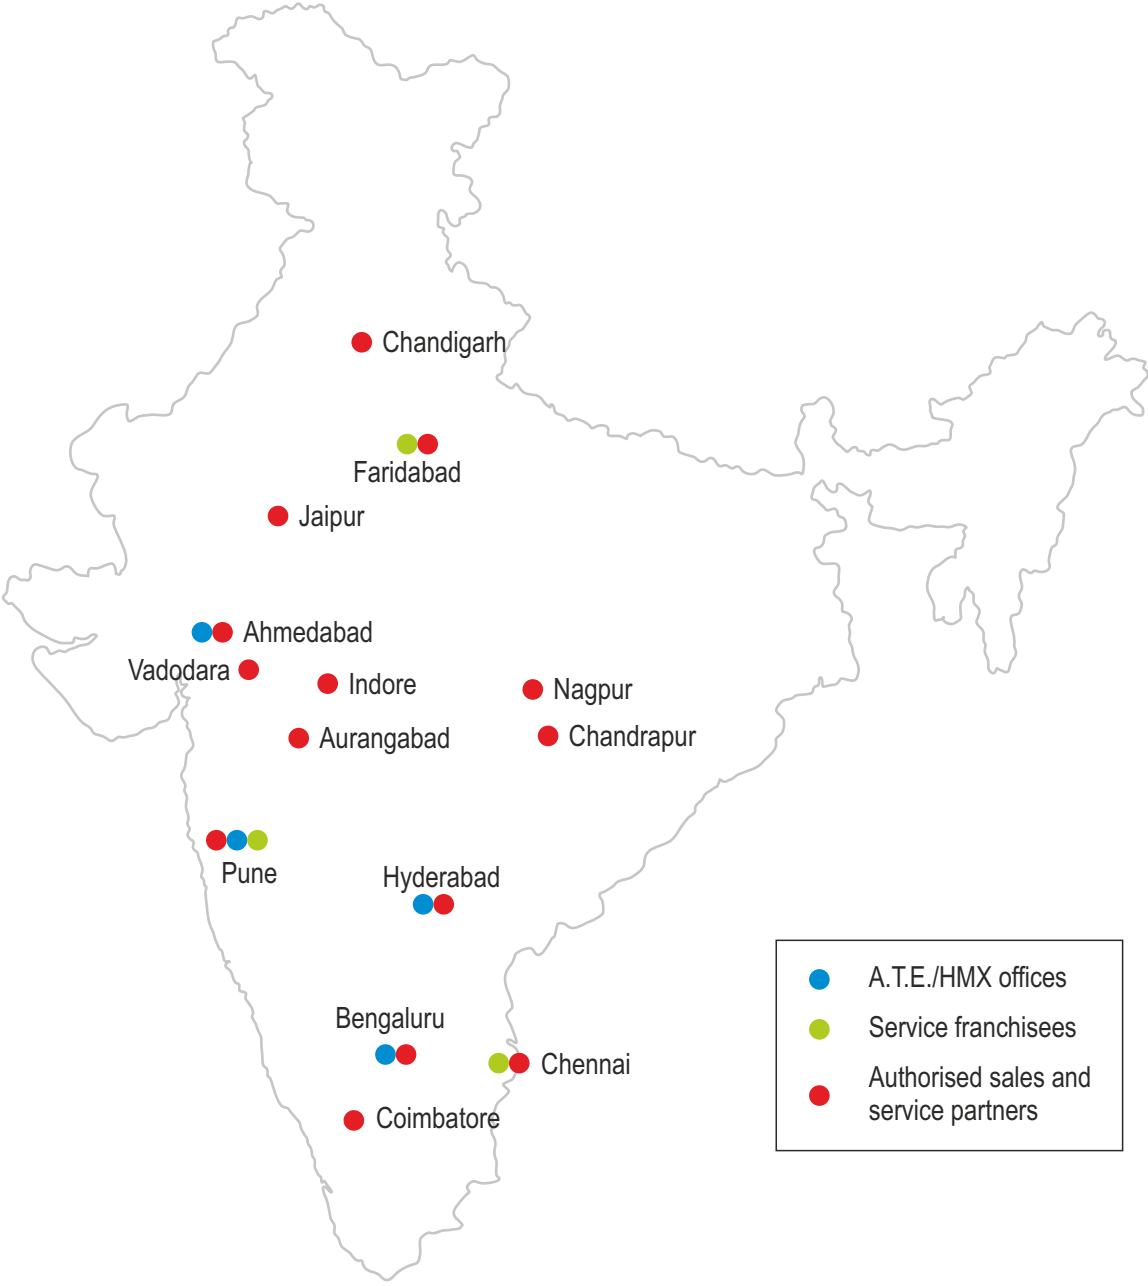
Chandigarh

Faridabad

Jaipur

Ahmedabad

Vadodara

Indore

Nagpur

Aurangabad

Chandrapur

Pune

Hyderabad

Bengaluru

Chennai

Coimbatore

A.T.E./HMX offices

Service franchisees

Authorised sales and service partners